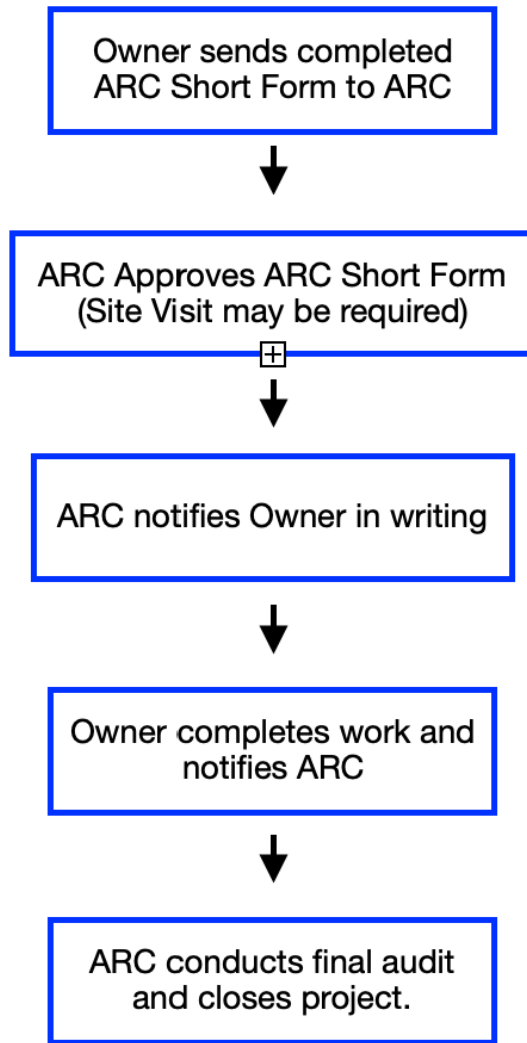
Owner sends completed ARC Short Form to ARC

ARC Approves ARC Short Form (Site Visit may be required)

ARC notifies Owner in writing

Owner completes work and notifies ARC

ARC conducts final audit and closes project.